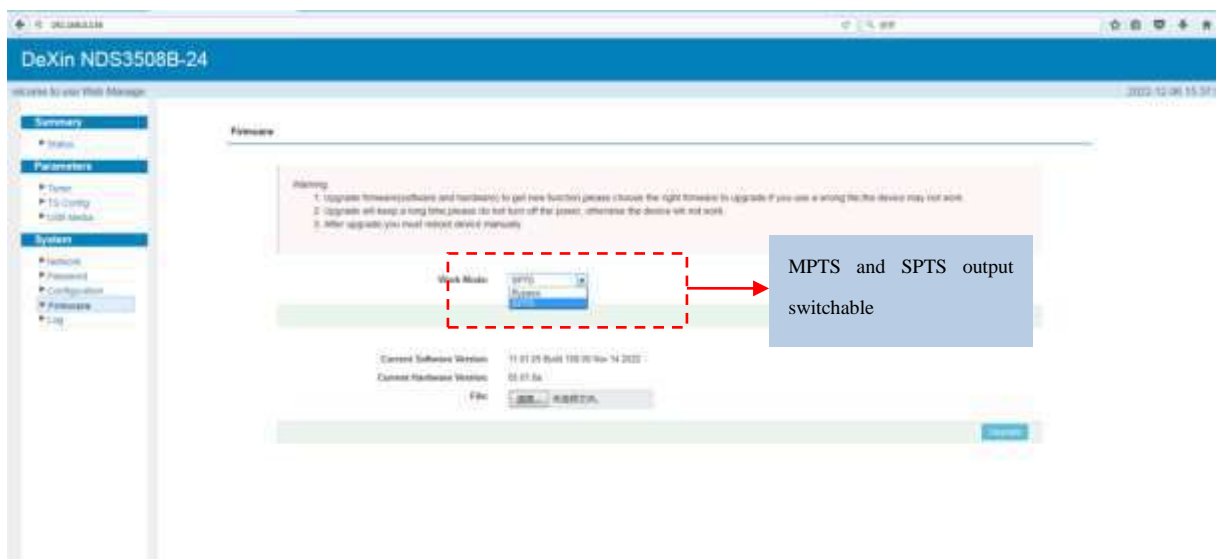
DeXin NDS3508B-24

Welcome to use Web Manage

2022-12-06 15:37

Summary
Status

Parameters
Tuner
TS Config
USB Media

System
Network
Password
Configuration
Firmware
Log

Firmware

Warning:
1. Upgrade firmware(software and hardware) to get new function,please choose the right firmware to upgrade if you use a wrong file,the device may not work.
2. Upgrade will keep a long time,please do not turn off the power, otherwise the device will not work.
3. After upgrade,you must reboot device manually.

Work Mode: SPTS
Bypass
SPTS

MPTS and SPTS output switchable

Current Software Version: 11.01.05 Build 108.00 Nov 14 2022
Current Hardware Version: 03.07.6a
File: 浏览... 未选择文件。

Upgrade